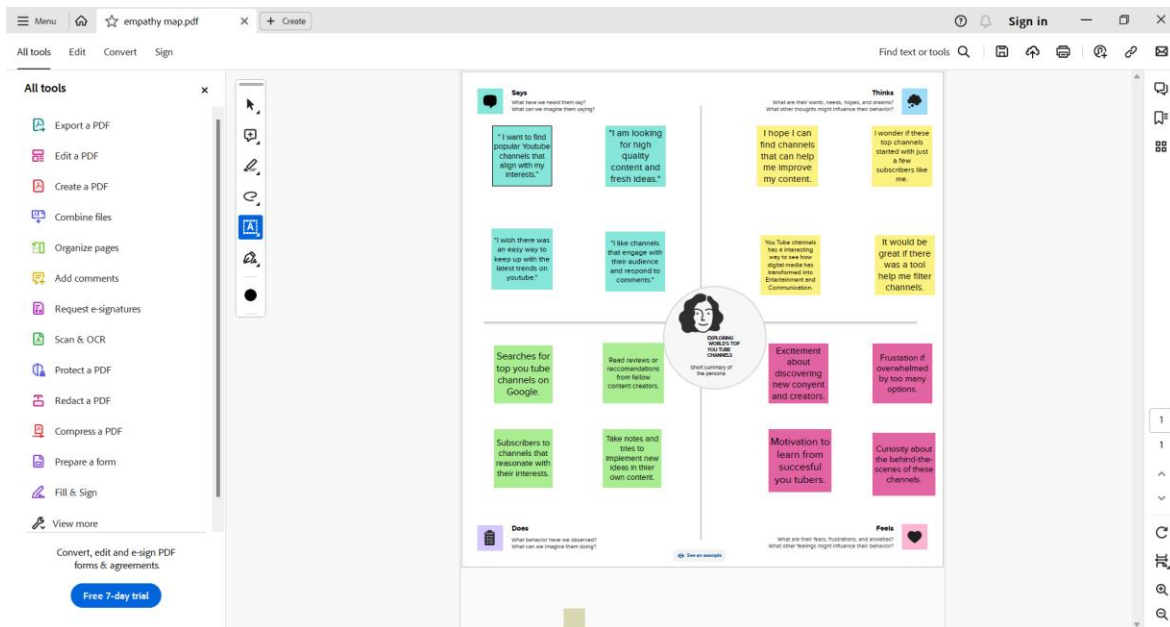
Menu empathy map.pdf + Create
Sign in
All tools Edit Convert Sign
Find text or tools

All tools
Export a PDF
Edit a PDF
Create a PDF
Combine files
Organize pages
Add comments
Request e-signatures
Scan & OCR
Protect a PDF
Redact a PDF
Compress a PDF
Prepare a form
Fill & Sign
View more

Convert, edit and e-sign PDF forms & agreements.
Free 7-day trial

Says
What have we heard them say?
What can we imagine them saying?

Thinks
What are their wants, needs, hopes, and dreams?
What other thoughts might influence their behavior?

" I want to find popular Youtube channels that align with my interests."

"I am looking for high quality content and fresh ideas."

I hope I can find channels that can help me improve my content.

I wonder if these top channels started with just a few subscribers like me.

"I wish there was an easy way to keep up with the latest trends on youtube"

"I like channels that engage with their audience and respond to comments."

You Tube channels has a interesting way to see how digital media has transformed into Entertainment and Communication.

It would be great if there was a tool help me filter channels.

EXPLORING WORLD'S TOP YOU TUBE CHANNELS
Short summary of the persona

Searches for top you tube channels on Google.

Read reviews or reccomandations from fellow content creators.

Excitement about discovering new conyent and creators.

Frustation if overwhelmed by too many options.

Subscribers to channels that reasonate with their interests.

Take notes and tries to implement new ideas in thier own content.

Motivation to learn from succesful you tubers.

Curiosity about the behind-the-scenes of these channels.

Does
What behavior have we observed?
What can we imagine them doing?

Feels
What are their fears, frustrations, and anxieties?
What other feelings might influence their behavior?

See an example

1
1